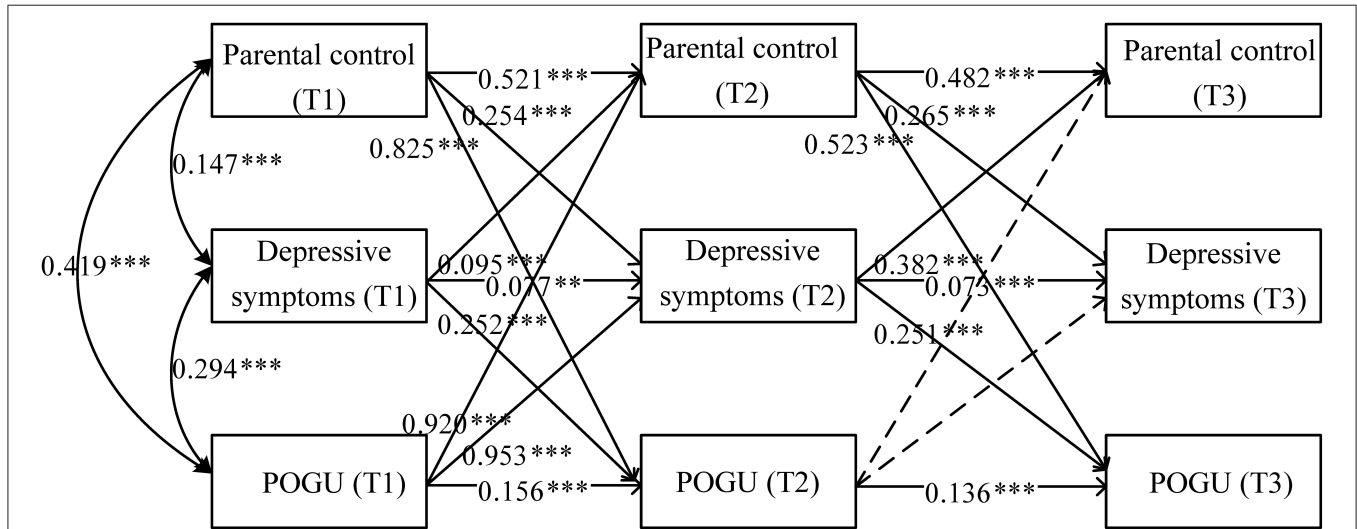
Parental control (T1)

0.521***

Parental control (T2)

0.482***

Parental control (T3)

0.254***

0.265***

0.825***

0.523***

0.147***

0.419***

Depressive symptoms (T1)

0.095***

0.077**

Depressive symptoms (T2)

0.382***

0.073***

Depressive symptoms (T3)

0.252***

0.251***

0.294***

0.920***

0.953***

POGU (T1)

0.156***

POGU (T2)

0.136***

POGU (T3)